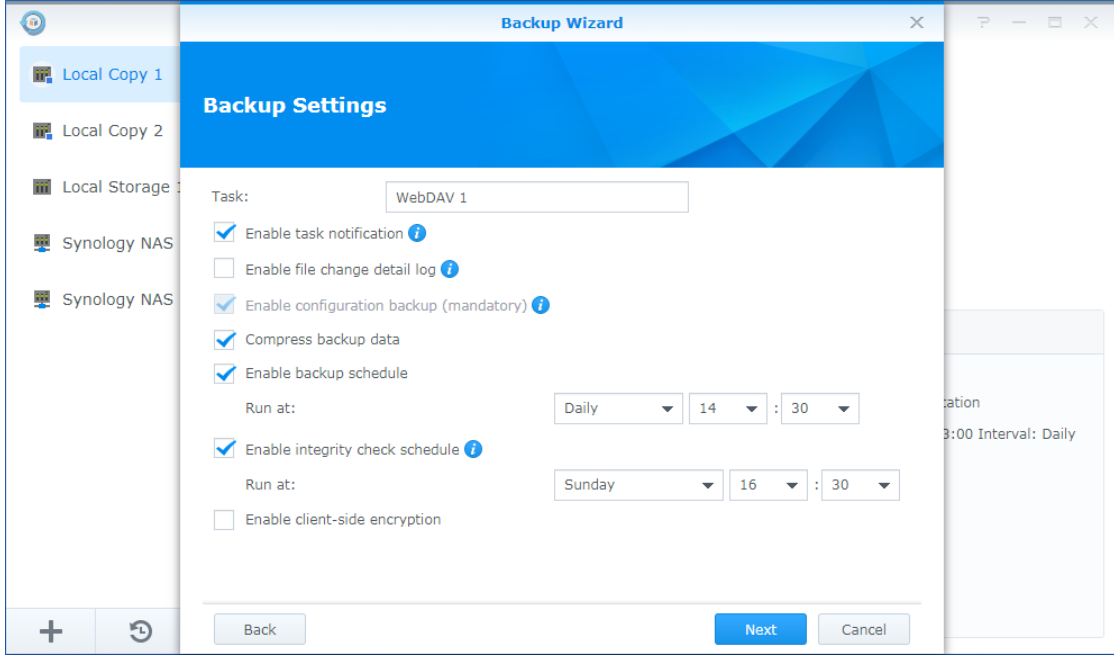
Local Copy 1

Local Copy 2

Local Storage 1

Synology NAS

Synology NAS

Backup Wizard

Backup Settings

Task: WebDAV 1

Enable task notification

Enable file change detail log

Enable configuration backup (mandatory)

Compress backup data

Enable backup schedule

Run at: Daily 14 : 30

Enable integrity check schedule

Run at: Sunday 16 : 30

Enable client-side encryption

Back

Next

Cancel

:ation

3:00 Interval: Daily